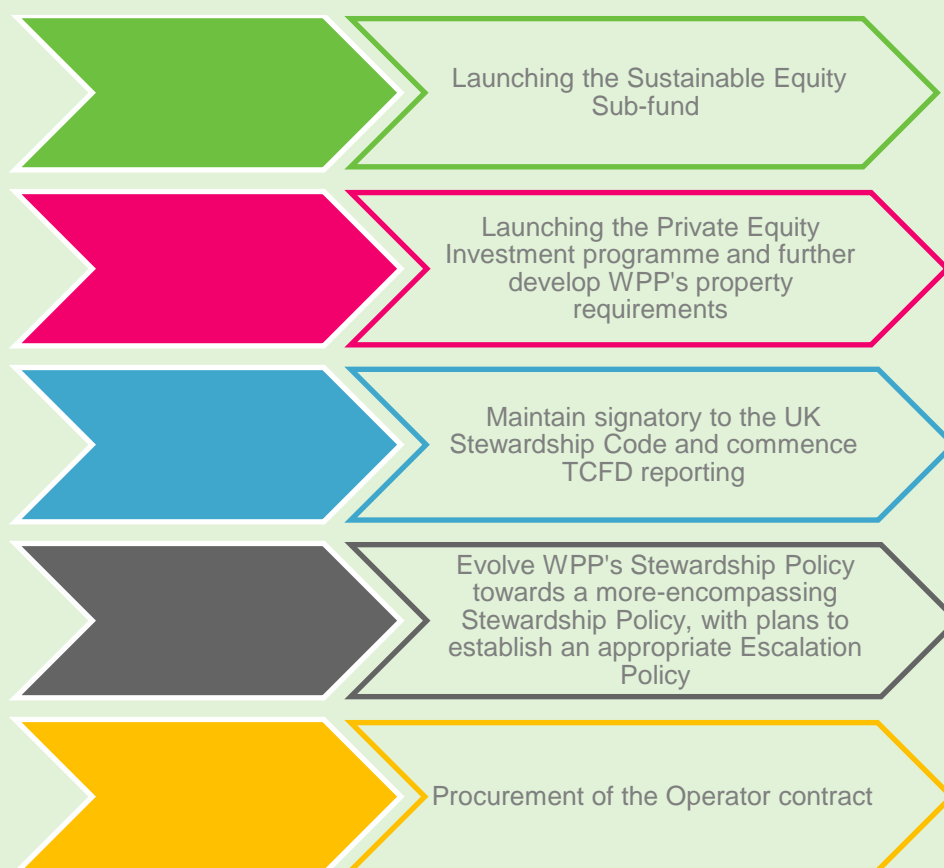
Launching the Sustainable Equity Sub-fund

Launching the Private Equity Investment programme and further develop WPP's property requirements

Maintain signatory to the UK Stewardship Code and commence TCFD reporting

Evolve WPP's Stewardship Policy towards a more-encompassing Stewardship Policy, with plans to establish an appropriate Escalation Policy

Procurement of the Operator contract